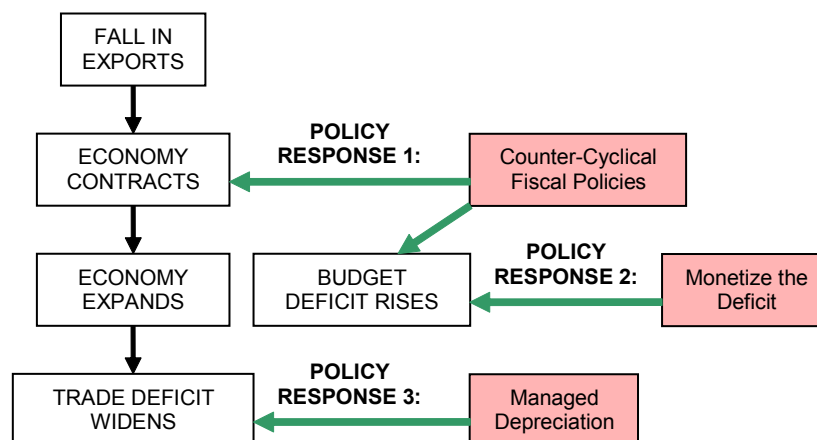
FALL IN EXPORTS

ECONOMY CONTRACTS

POLICY RESPONSE 1:

Counter-Cyclical Fiscal Policies

ECONOMY EXPANDS

BUDGET DEFICIT RISES

POLICY RESPONSE 2:

Monetize the Deficit

TRADE DEFICIT WIDENS

POLICY RESPONSE 3:

Managed Depreciation